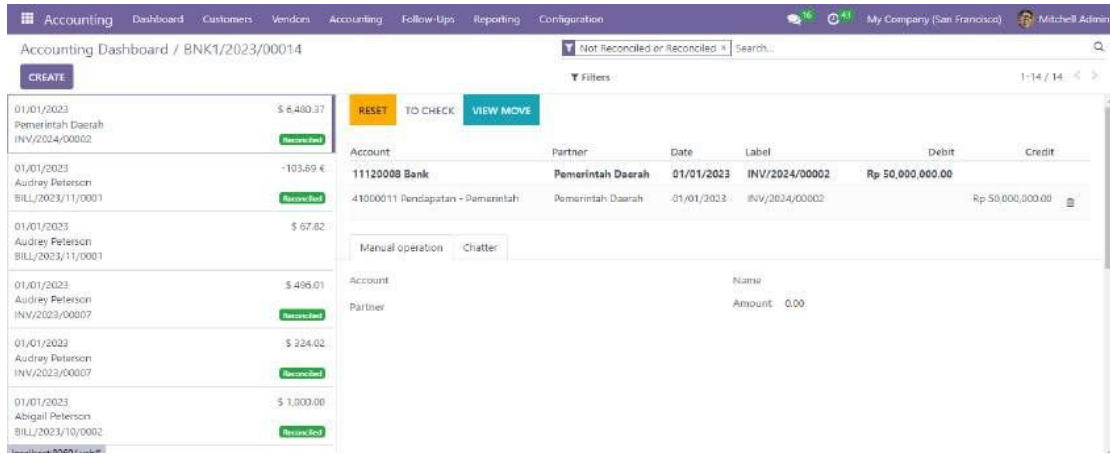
Accounting Dashboard Customers Vendors Accounting Follow-Ups Reporting Configuration 16 41 My Company (San Francisco) Mitchell Admin

Accounting Dashboard / BNK1/2023/00014

Not Reconciled or Reconciled × Search...

CREATE

Filters

1-14 / 14

01/01/2023
Pemerintah Daerah
INV/2024/00002
$ 6,480.37
Reconciled

01/01/2023
Audrey Peterson
BILL/2023/11/0001
-103.89 €
Reconciled

01/01/2023
Audrey Peterson
BILL/2023/11/0001
$ 67.82

01/01/2023
Audrey Peterson
INV/2023/00007
$ 496.01
Reconciled

01/01/2023
Audrey Peterson
INV/2023/00007
$ 324.02
Reconciled

01/01/2023
Abigail Peterson
BILL/2023/10/0002
$ 1,000.00
Reconciled

RESET TO CHECK VIEW MOVE

| Account | Partner | Date | Label | Debit | Credit |
|---|---|---|---|---|---|
| 11120008 Bank | Pemerintah Daerah | 01/01/2023 | INV/2024/00002 | Rp 50,000,000.00 | |
| 41000011 Pendapatan - Pemerintah | Pemerintah Daerah | 01/01/2023 | INV/2024/00002 | | Rp 50,000,000.00 |

Manual operation Chatter

Account
Partner
Name
Amount 0.00

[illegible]